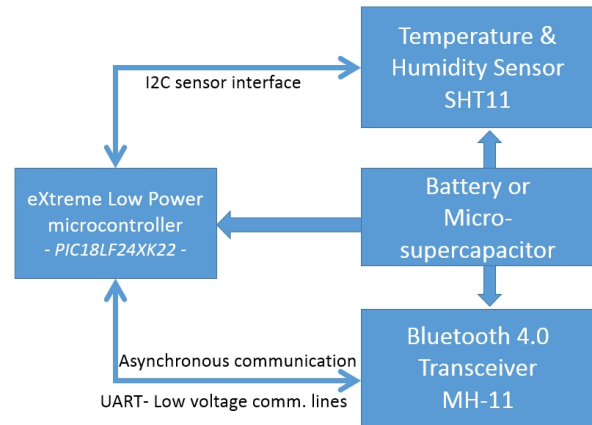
Temperature & Humidity Sensor SHT11

I2C sensor interface

eXtreme Low Power microcontroller
- PIC18LF24XK22 -

Battery or Micro-supercapacitor

Bluetooth 4.0 Transceiver MH-11

Asynchronous communication

UART- Low voltage comm. lines